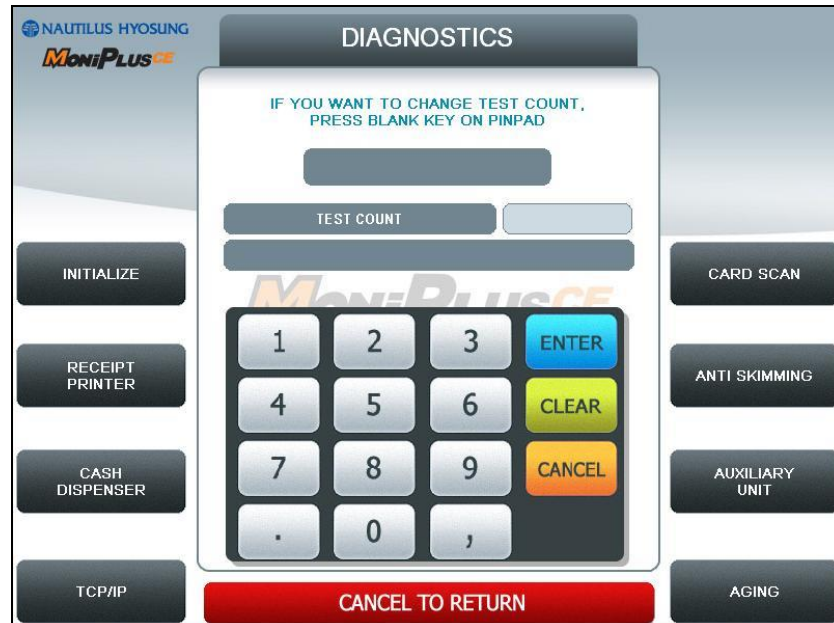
NAUTILUS HYOSUNG
MONIPLUSCE

DIAGNOSTICS

IF YOU WANT TO CHANGE TEST COUNT, PRESS BLANK KEY ON PINPAD

TEST COUNT

INITIALIZE

RECEIPT PRINTER

CASH DISPENSER

TCP/IP

CARD SCAN

ANTI SKIMMING

AUXILIARY UNIT

AGING

MONIPLUSCE

1 2 3 ENTER
4 5 6 CLEAR
7 8 9 CANCEL
. 0 ,

CANCEL TO RETURN